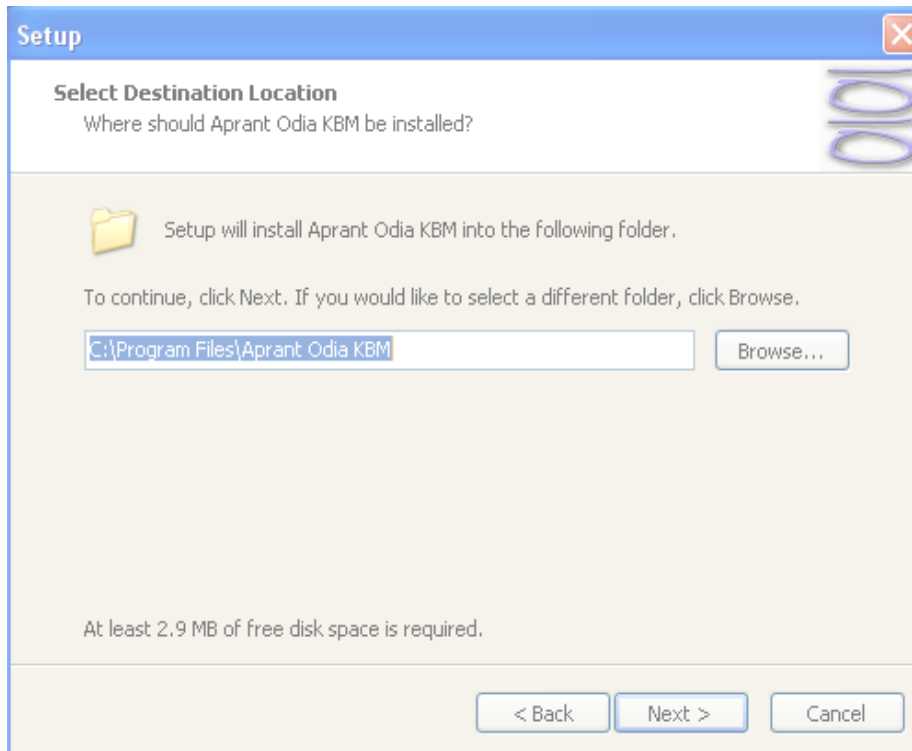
Setup

Select Destination Location
Where should Aprant Odia KBM be installed?

Setup will install Aprant Odia KBM into the following folder.

To continue, click Next. If you would like to select a different folder, click Browse.

C:\Program Files\Aprant Odia KBM

Browse...

At least 2.9 MB of free disk space is required.

< Back

Next >

Cancel